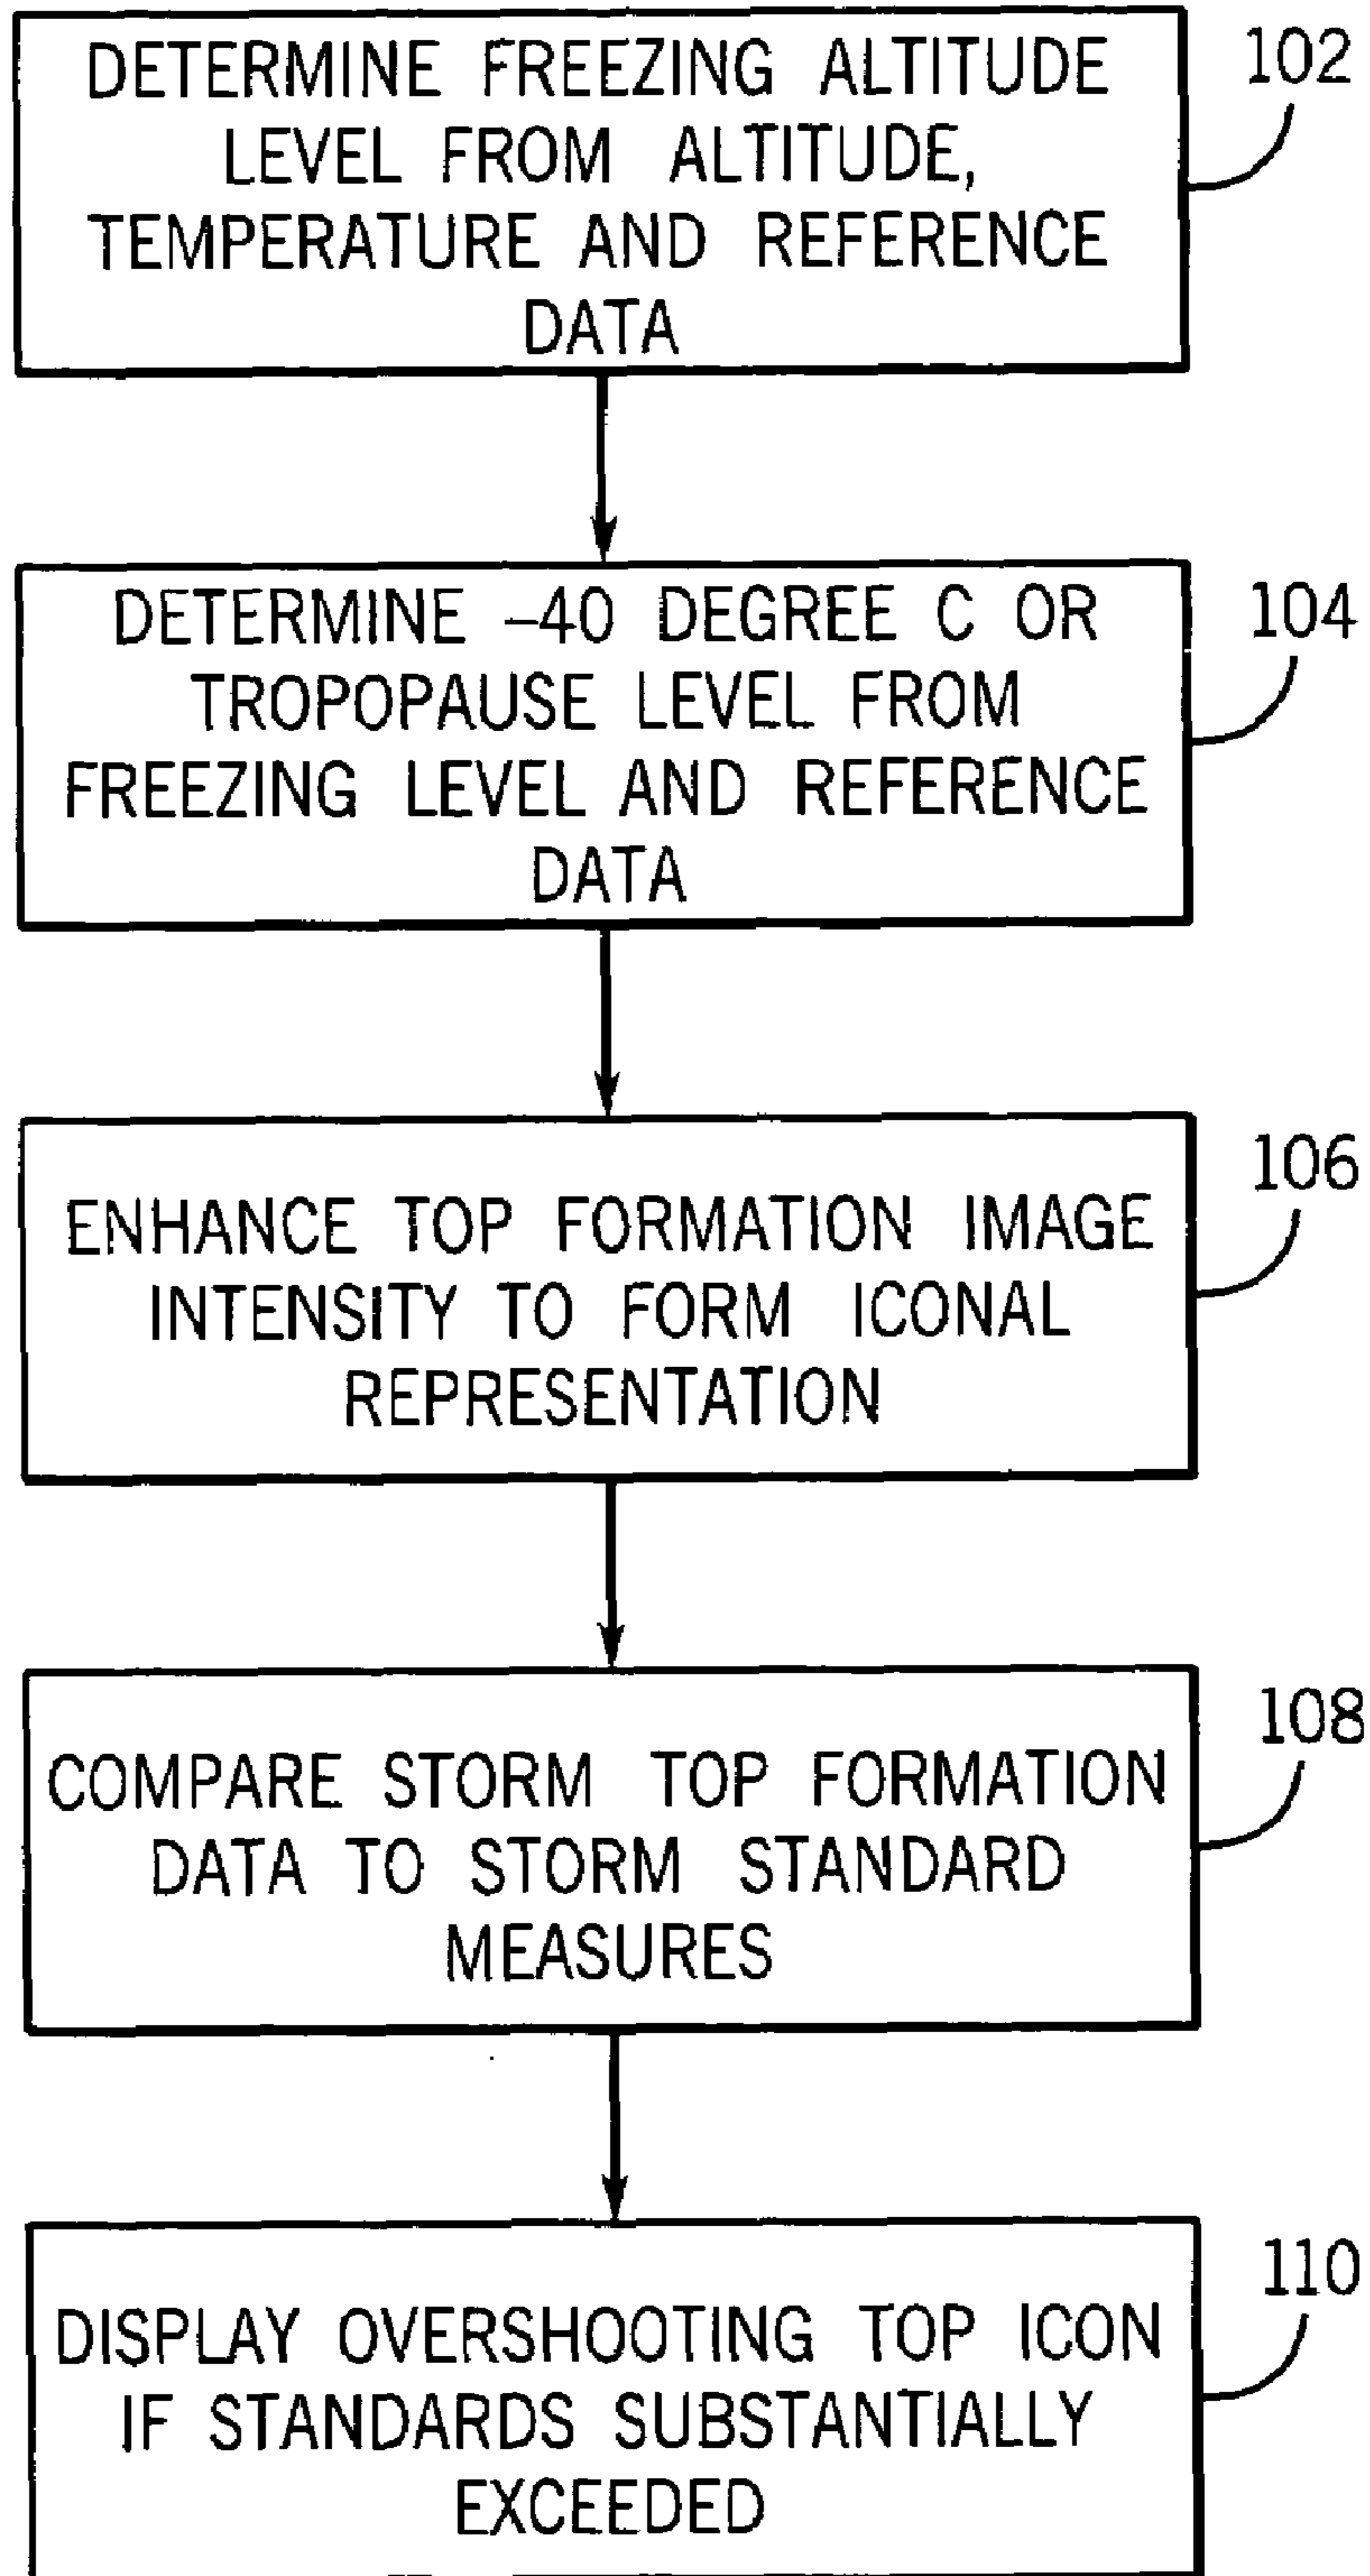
DETERMINE FREEZING ALTITUDE LEVEL FROM ALTITUDE, TEMPERATURE AND REFERENCE DATA

102

DETERMINE –40 DEGREE C OR TROPOPAUSE LEVEL FROM FREEZING LEVEL AND REFERENCE DATA

104

ENHANCE TOP FORMATION IMAGE INTENSITY TO FORM ICONAL REPRESENTATION

106

COMPARE STORM TOP FORMATION DATA TO STORM STANDARD MEASURES

108

DISPLAY OVERSHOOTING TOP ICON IF STANDARDS SUBSTANTIALLY EXCEEDED

110